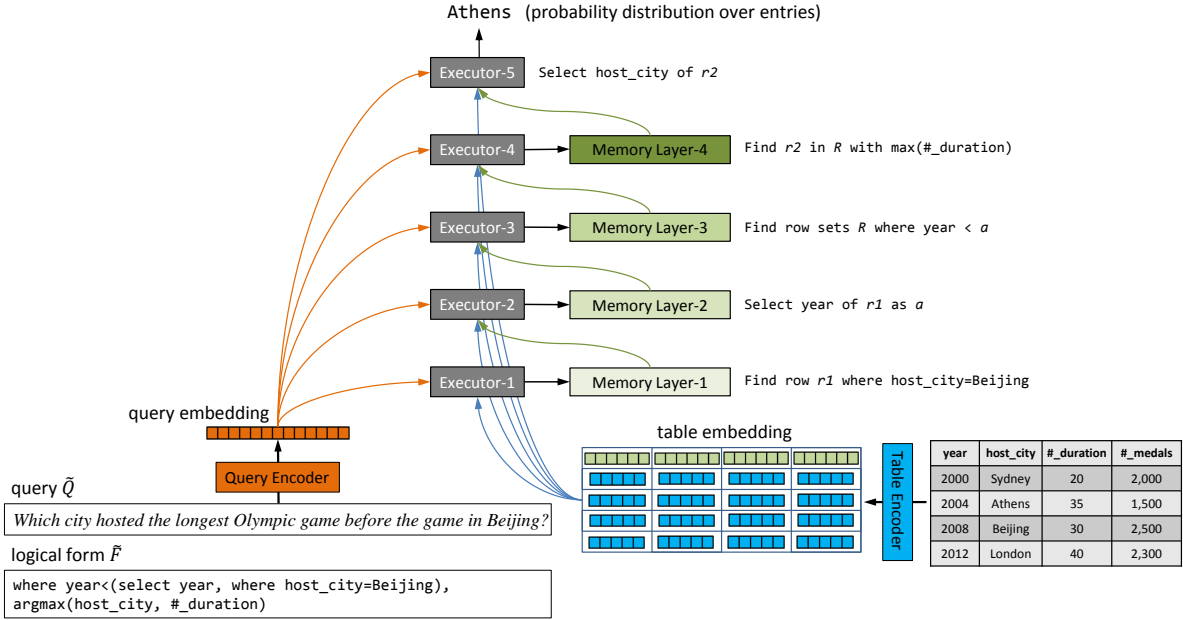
Athens (probability distribution over entries)

Executor-5 Select host_city of *r2*

Executor-4 Memory Layer-4 Find *r2* in *R* with max(#_duration)

Executor-3 Memory Layer-3 Find row sets *R* where year < *a*

Executor-2 Memory Layer-2 Select year of *r1* as *a*

Executor-1 Memory Layer-1 Find row *r1* where host_city=Beijing

query embedding

Query Encoder

query $\tilde{Q}$

*Which city hosted the longest Olympic game before the game in Beijing?*

logical form $\tilde{F}$

where year<(select year, where host_city=Beijing), argmax(host_city, #_duration)

table embedding

Table Encoder

| year | host_city | #_duration | #_medals |
|---|---|---|---|
| 2000 | Sydney | 20 | 2,000 |
| 2004 | Athens | 35 | 1,500 |
| 2008 | Beijing | 30 | 2,500 |
| 2012 | London | 40 | 2,300 |